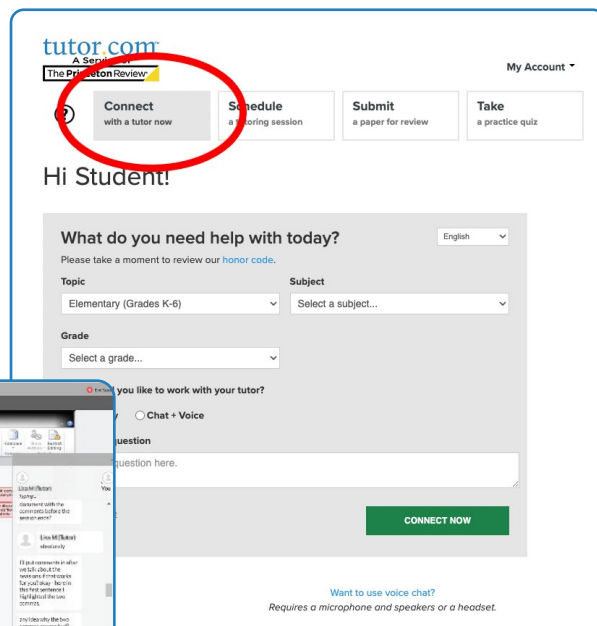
tutor.com
A Service of
The Princeton Review

My Account

?

Connect
with a tutor now

Schedule
a tutoring session

Submit
a paper for review

Take
a practice quiz

Hi Student!

What do you need help with today?

English

Please take a moment to review our honor code.

Topic

Elementary (Grades K-6)

Subject

Select a subject...

Grade

Select a grade...

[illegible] you like to work with your tutor?

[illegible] Chat + Voice

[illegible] question

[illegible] question here.

CONNECT NOW

Want to use voice chat?
Requires a microphone and speakers or a headset.

Lisa M (Tutor)
typing...

You

document with the comments before the session ends?

Lisa M (Tutor)
absolutely

I'll put comments in other words so that works for you! okay - here in the first sentence I highlighted the two commas.

any idea why the two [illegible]